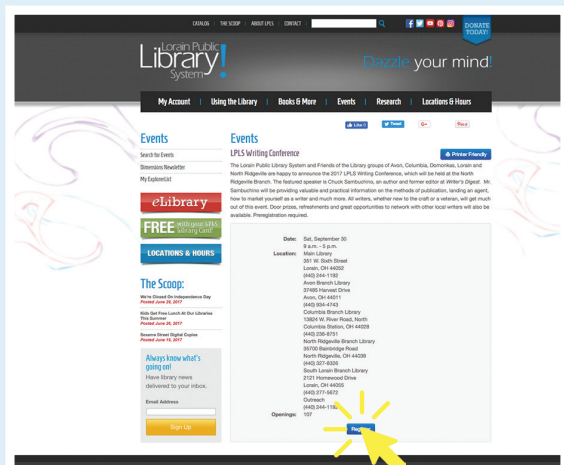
CATALOG | THE SCOOP | ABOUT LPLS | CONTACT

DONATE TODAY!

Lorain Public Library System

Dazzle your mind!

My Account | Using the Library | Books & More | Events | Research | Locations & Hours

Like 0 | Tweet | G+ | Pin it

Events

Search for Events

Dimensions Newsletter

My ExplorerList

eLibrary

FREE with your LPLS Library Card!

LOCATIONS & HOURS

The Scoop:

We're Closed On Independence Day
Posted June 28, 2017

Kids Get Free Lunch At Our Libraries This Summer
Posted June 26, 2017

Sesame Street Digital Copies
Posted June 19, 2017

Always know what's going on!

Have library news delivered to your inbox.

Email Address

Sign Up

Events

LPLS Writing Conference

Printer Friendly

The Lorain Public Library System and Friends of the Library groups of Avon, Columbia, Domonkas, Lorain and North Ridgeville are happy to announce the 2017 LPLS Writing Conference, which will be held at the North Ridgeville Branch. The featured speaker is Chuck Sambuchino, an author and former editor at Writer's Digest. Mr. Sambuchino will be providing valuable and practical information on the methods of publication, landing an agent, how to market yourself as a writer and much more. All writers, whether new to the craft or a veteran, will get much out of this event. Door prizes, refreshments and great opportunities to network with other local writers will also be available. Preregistration required.

Date: Sat, September 30
9 a.m. - 5 p.m.

Location: Main Library
351 W. Sixth Street
Lorain, OH 44052
(440) 244-1192
Avon Branch Library
37485 Harvest Drive
Avon, OH 44011
(440) 934-4743
Columbia Branch Library
13824 W. River Road, North
Columbia Station, OH 44028
(440) 236-8751
North Ridgeville Branch Library
35700 Bainbridge Road
North Ridgeville, OH 44039
(440) 327-8326
South Lorain Branch Library
2121 Homewood Drive
Lorain, OH 44055
(440) 277-5672
Outreach
(440) 244-119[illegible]

Openings: 107

Register